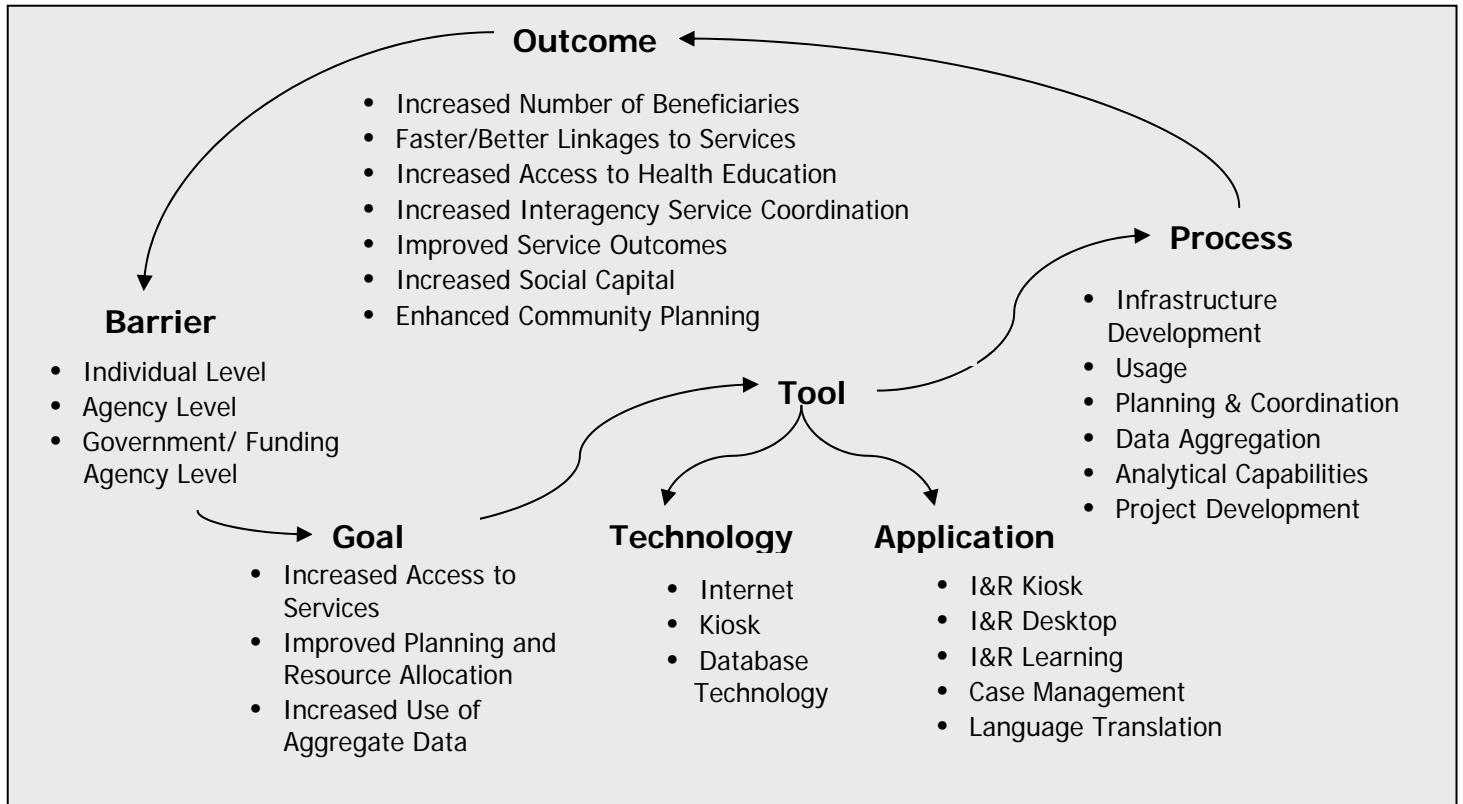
Outcome

- Increased Number of Beneficiaries
- Faster/Better Linkages to Services
- Increased Access to Health Education
- Increased Interagency Service Coordination
- Improved Service Outcomes
- Increased Social Capital
- Enhanced Community Planning

Process

- Infrastructure Development
- Usage
- Planning & Coordination
- Data Aggregation
- Analytical Capabilities
- Project Development

Barrier

- Individual Level
- Agency Level
- Government/ Funding Agency Level

Tool

Goal

- Increased Access to Services
- Improved Planning and Resource Allocation
- Increased Use of Aggregate Data

Technology

- Internet
- Kiosk
- Database Technology

Application

- I&R Kiosk
- I&R Desktop
- I&R Learning
- Case Management
- Language Translation